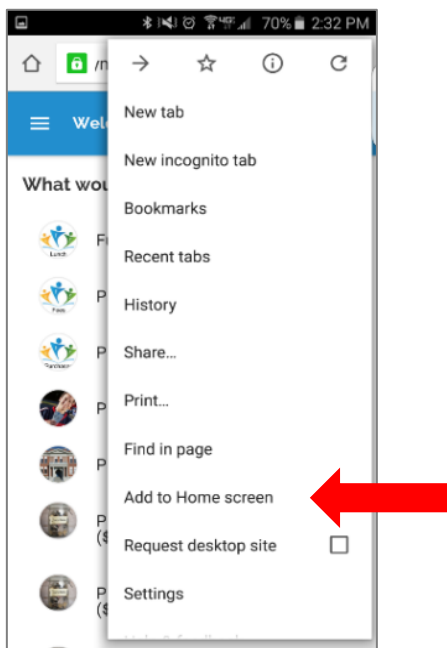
70% 2:32 PM

/m

Wel

What wou

F

P

P

P

P

P
($

P
($

New tab

New incognito tab

Bookmarks

Recent tabs

History

Share...

Print...

Find in page

Add to Home screen

Request desktop site

Settings